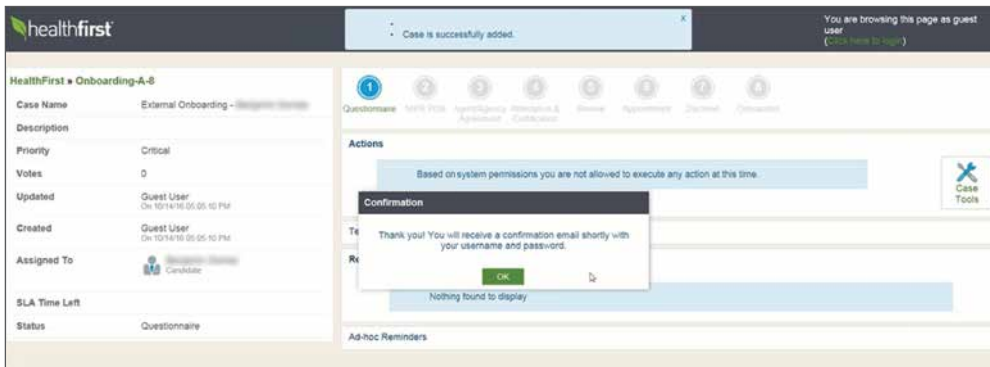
healthfirst

Case is successfully added.

You are browsing this page as guest user
([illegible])

HealthFirst » Onboarding-A-8

| | |
|---|---|
| Case Name | External Onboarding - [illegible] |
| Description | |
| Priority | Critical |
| Votes | 0 |
| Updated | Guest User On 10/14/16 05:05:10 PM |
| Created | Guest User On 10/14/16 05:05:10 PM |
| Assigned To | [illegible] Candidate |
| SLA Time Left | |
| Status | Questionnaire |

1 Questionnaire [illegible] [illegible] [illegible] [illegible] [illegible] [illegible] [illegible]

Actions

Based on system permissions you are not allowed to execute any action at this time.

Case Tools

Te

Re

Confirmation

Thank you! You will receive a confirmation email shortly with your username and password.

OK

Nothing found to display

Ad-hoc Reminders